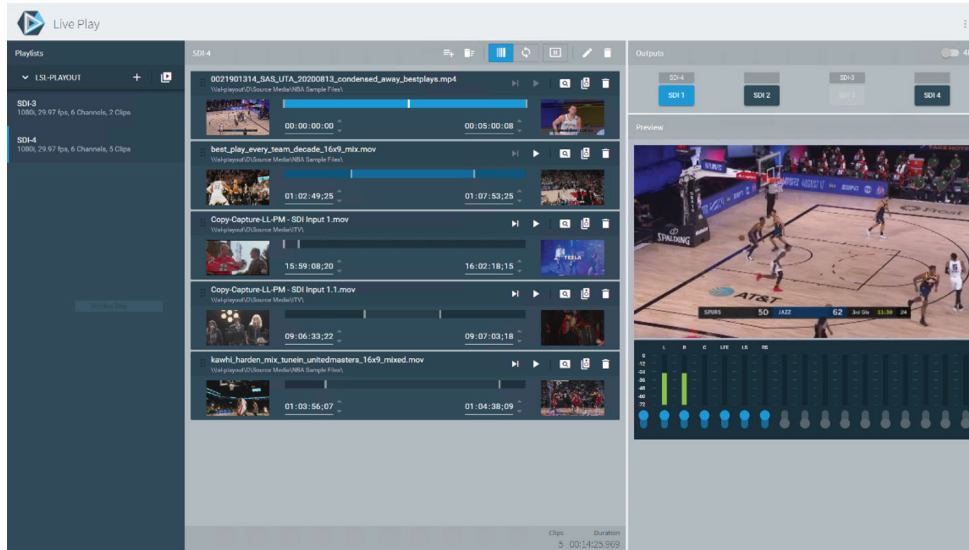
Live Play

Playlists

LSL-PLAYOUT

SDI-3
1080i, 29.97 fps, 6 Channels, 2 Clips

SDI-4
1080i, 29.97 fps, 6 Channels, 5 Clips

SDI-4

0021901314_SAS_UTA_20200813_condensed_away_bestplays.mp4
\\sl-playout\D\Source Media\NBA Sample Files\
00:00:00:00
00:05:00:08

best_play_every_team_decade_16x9_mix.mov
\\sl-playout\D\Source Media\NBA Sample Files\
01:02:49;25
01:07:53;25

Copy-Capture-LL-PM - SDI Input 1.mov
\\sl-playout\D\Source Media\TV\
15:59:08;20
16:02:18;15

Copy-Capture-LL-PM - SDI Input 1.1.mov
\\sl-playout\D\Source Media\TV\
09:06:33;22
09:07:03;18

kawhi_harden_mix_tunein_unitedmasters_16x9_mixed.mov
\\sl-playout\D\Source Media\NBA Sample Files\
01:03:56;07
01:04:38;09

Clips
5
Duration
00:14:25.969

Outputs

SDI-4
SDI 1
SDI 2
SDI-3
SDI 3
SDI 4

Preview

SPALDING
AT&T
SPURS 50 JAZZ 62 3rd Qtr 11:30 24

L R C LFE LS RS